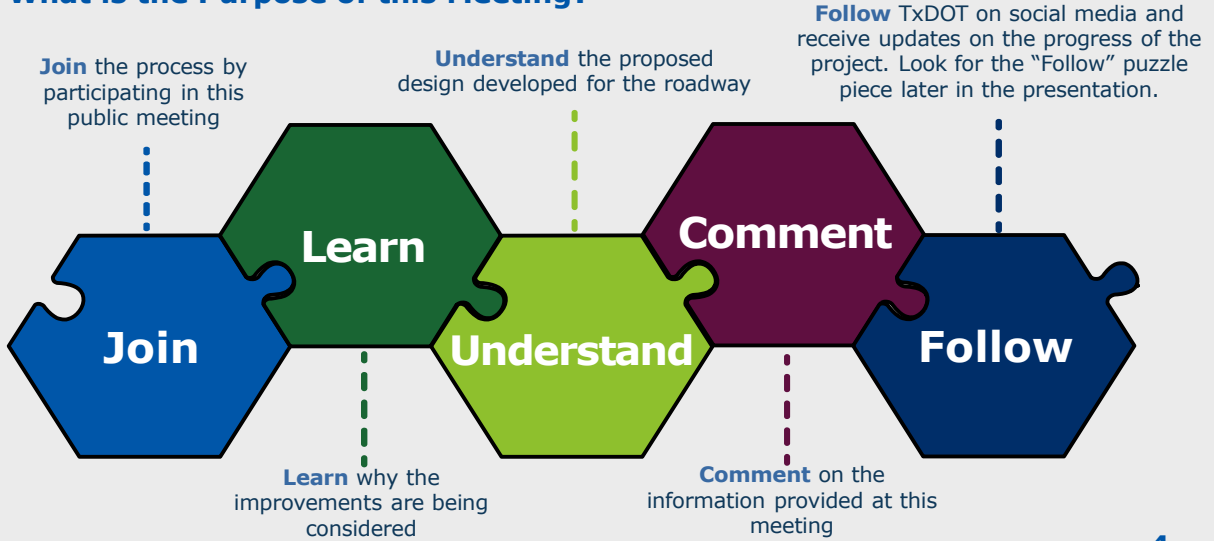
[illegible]

Join the process by participating in this public meeting

Understand the proposed design developed for the roadway

Follow TxDOT on social media and receive updates on the progress of the project. Look for the "Follow" puzzle piece later in the presentation.

Learn

Comment

Join

Understand

Follow

Learn why the improvements are being considered

Comment on the information provided at this meeting

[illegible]